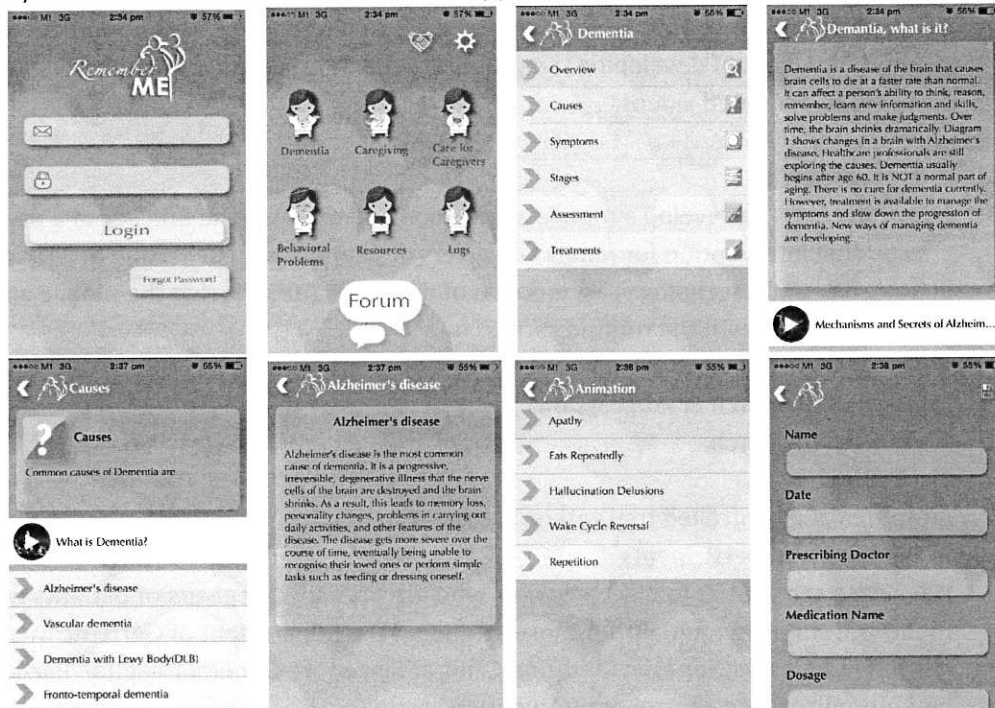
M1 3G 2:34 pm 57%

Remember ME

Login

Forgot Password

M1 3G 2:34 pm 57%

Dementia

Caregiving

Care for Caregivers

Behavioral Problems

Resources

Logs

Forum

M1 3G 2:34 pm 56%

Dementia

Overview

Causes

Symptoms

Stages

Assessment

Treatments

M1 3G 2:34 pm 56%

Demantia, what is it?

Dementia is a disease of the brain that causes brain cells to die at a faster rate than normal. It can affect a person's ability to think, reason, remember, learn new information and skills, solve problems and make judgments. Over time, the brain shrinks dramatically. Diagram 1 shows changes in a brain with Alzheimer's disease. Healthcare professionals are still exploring the causes. Dementia usually begins after age 60. It is NOT a normal part of aging. There is no cure for dementia currently. However, treatment is available to manage the symptoms and slow down the progression of dementia. New ways of managing dementia are developing.

Mechanisms and Secrets of Alzheim...

M1 3G 2:37 pm 55%

Causes

Causes

Common causes of Dementia are

What is Dementia?

Alzheimer's disease

Vascular dementia

Dementia with Lewy Body(DLB)

Fronto-temporal dementia

M1 3G 2:37 pm 55%

Alzheimer's disease

Alzheimer's disease

Alzheimer's disease is the most common cause of dementia. It is a progressive, irreversible, degenerative illness that the nerve cells of the brain are destroyed and the brain shrinks. As a result, this leads to memory loss, personality changes, problems in carrying out daily activities, and other features of the disease. The disease gets more severe over the course of time, eventually being unable to recognise their loved ones or perform simple tasks such as feeding or dressing oneself.

M1 3G 2:38 pm 55%

Animation

Apathy

Eats Repeatedly

Hallucination Delusions

Wake Cycle Reversal

Repetition

M1 3G 2:38 pm 55%

Name

Date

Prescribing Doctor

Medication Name

Dosage